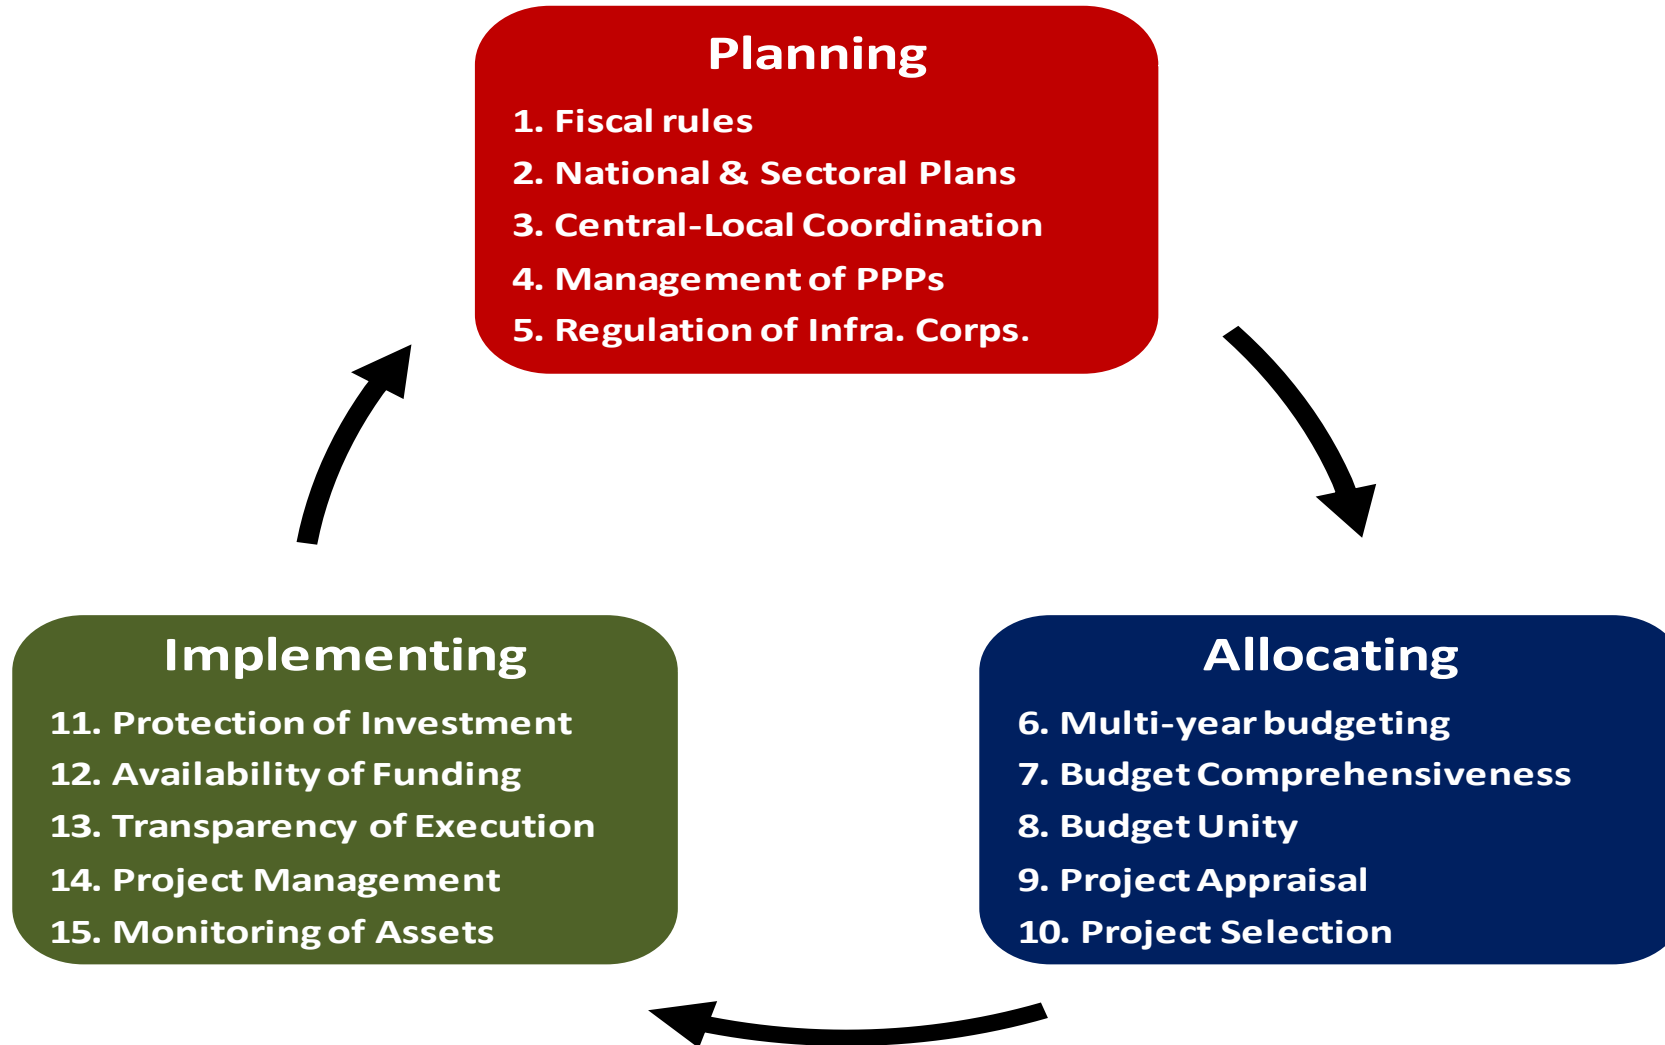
Planning

1. Fiscal rules
2. National & Sectoral Plans
3. Central-Local Coordination
4. Management of PPPs
5. Regulation of Infra. Corps.

Allocating

6. Multi-year budgeting
7. Budget Comprehensiveness
8. Budget Unity
9. Project Appraisal
10. Project Selection

Implementing

11. Protection of Investment
12. Availability of Funding
13. Transparency of Execution
14. Project Management
15. Monitoring of Assets